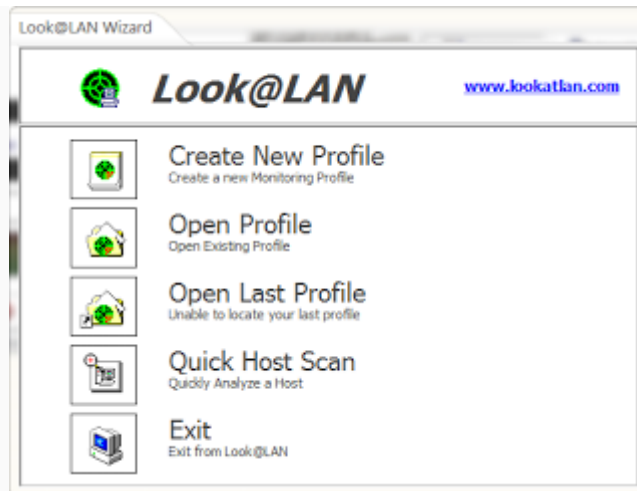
Look@LAN Wizard

Look@LAN

www.lookatlan.com

Create New Profile
Create a new Monitoring Profile

Open Profile
Open Existing Profile

Open Last Profile
Unable to locate your last profile

Quick Host Scan
Quickly Analyze a Host

Exit
Exit from Look@LAN